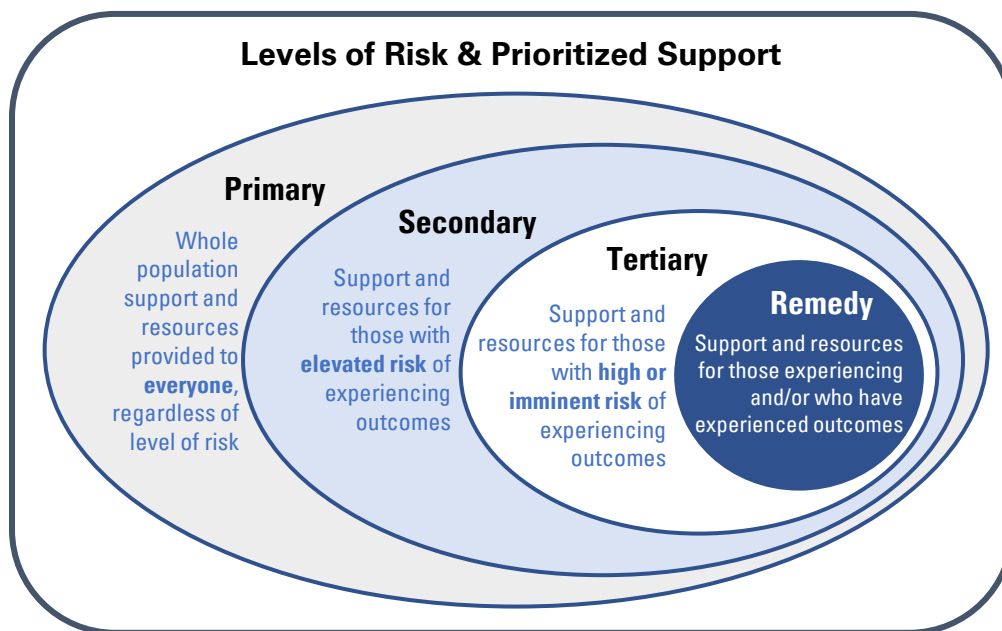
Levels of Risk & Prioritized Support

Primary

Whole population support and resources provided to everyone, regardless of level of risk

Secondary

Support and resources for those with elevated risk of experiencing outcomes

Tertiary

Support and resources for those with high or imminent risk of experiencing outcomes

Remedy

Support and resources for those experiencing and/or who have experienced outcomes